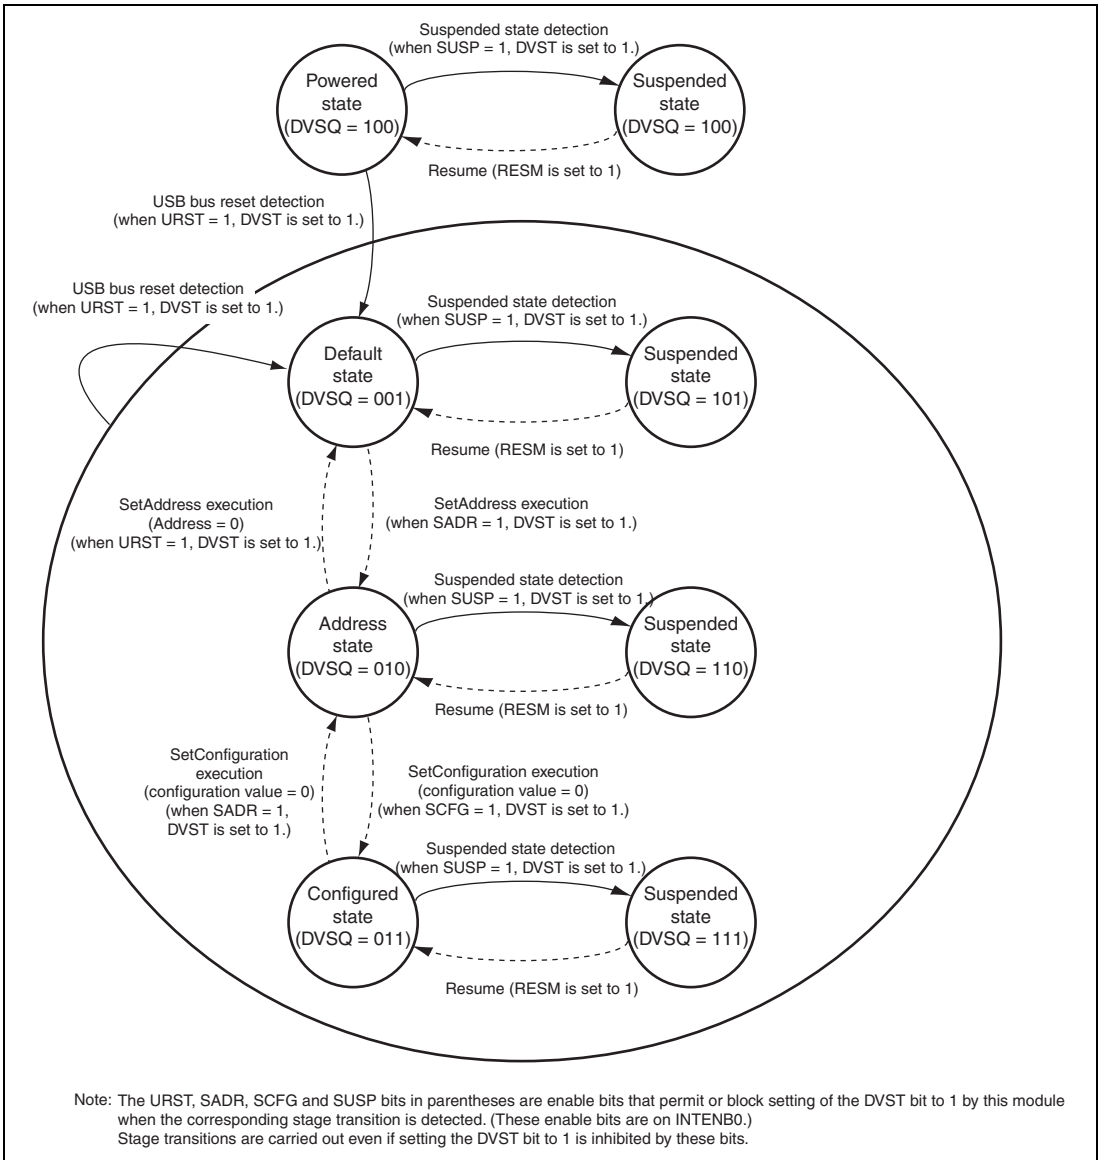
Suspended state detection
(when SUSP = 1, DVST is set to 1.)

Powered state (DVSQ = 100)

Suspended state (DVSQ = 100)

Resume (RESM is set to 1)

USB bus reset detection
(when URST = 1, DVST is set to 1.)

USB bus reset detection
(when URST = 1, DVST is set to 1.)

Suspended state detection
(when SUSP = 1, DVST is set to 1.)

Default state (DVSQ = 001)

Suspended state (DVSQ = 101)

Resume (RESM is set to 1)

SetAddress execution
(Address = 0)
(when URST = 1, DVST is set to 1.)

SetAddress execution
(when SADR = 1, DVST is set to 1.)

Suspended state detection
(when SUSP = 1, DVST is set to 1.)

Address state (DVSQ = 010)

Suspended state (DVSQ = 110)

Resume (RESM is set to 1)

SetConfiguration execution
(configuration value = 0)
(when SADR = 1, DVST is set to 1.)

SetConfiguration execution
(configuration value = 0)
(when SCFG = 1, DVST is set to 1.)

Suspended state detection
(when SUSP = 1, DVST is set to 1.)

Configured state (DVSQ = 011)

Suspended state (DVSQ = 111)

Resume (RESM is set to 1)

Note: The URST, SADR, SCFG and SUSP bits in parentheses are enable bits that permit or block setting of the DVST bit to 1 by this module when the corresponding stage transition is detected. (These enable bits are on INTENB0.)
Stage transitions are carried out even if setting the DVST bit to 1 is inhibited by these bits.